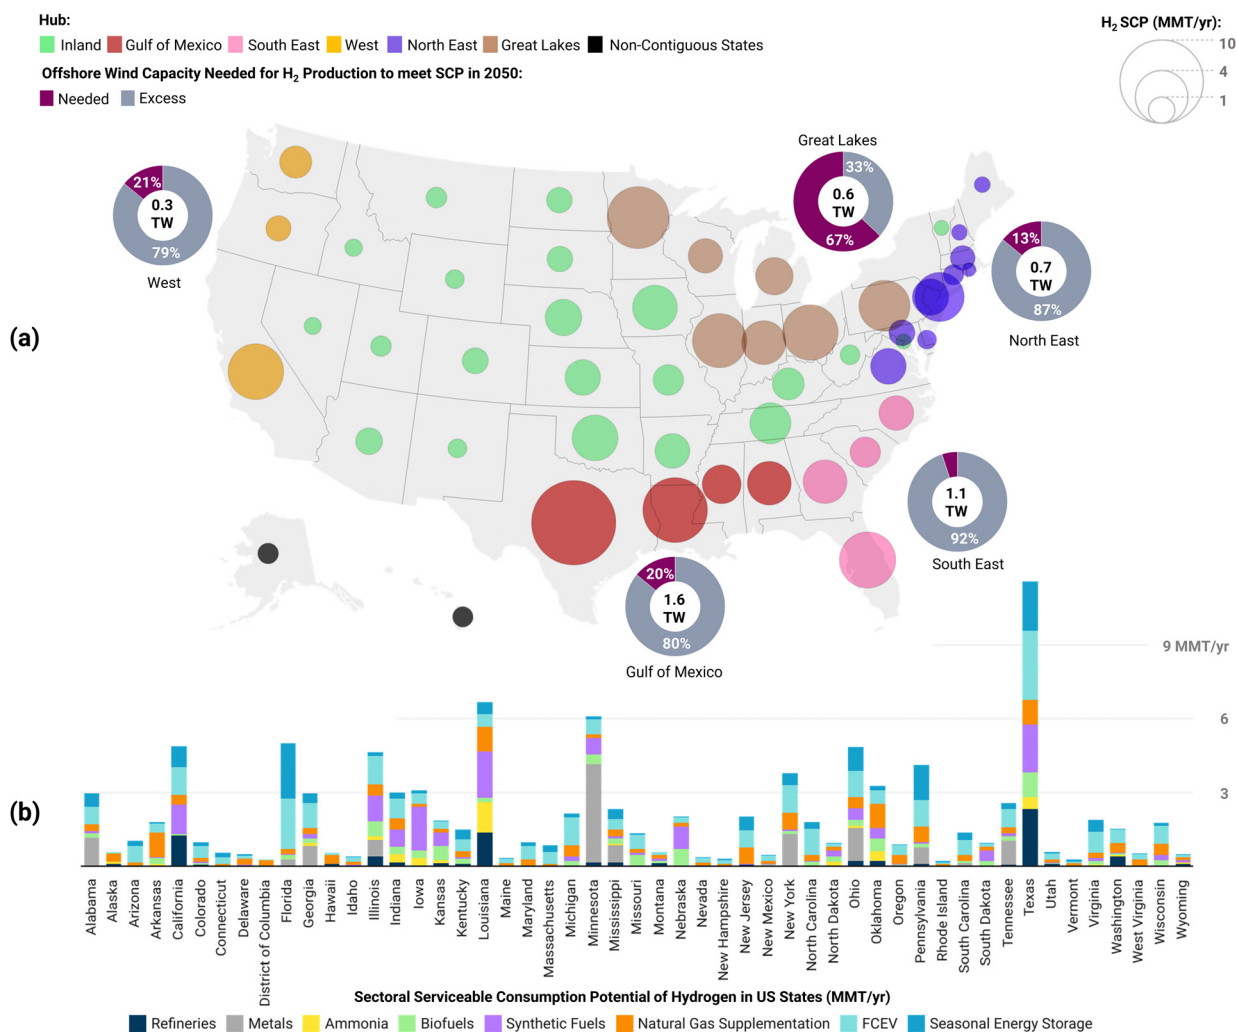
Hub:
Inland Gulf of Mexico South East West North East Great Lakes Non-Contiguous States

$H_2$ SCP (MMT/yr):
10
4
1

Offshore Wind Capacity Needed for $H_2$ Production to meet SCP in 2050:
Needed Excess

(a)

21%
0.3 TW
79%
West

Great Lakes
33%
0.6 TW
67%

13%
0.7 TW
87%
North East

1.1 TW
92%
South East

20%
1.6 TW
80%
Gulf of Mexico

9 MMT/yr
6
3

(b)

Alabama
Alaska
Arizona
Arkansas
California
Colorado
Connecticut
Delaware
District of Columbia
Florida
Georgia
Hawaii
Idaho
Illinois
Indiana
Iowa
Kansas
Kentucky
Louisiana
Maine
Maryland
Massachusetts
Michigan
Minnesota
Mississippi
Missouri
Montana
Nebraska
Nevada
New Hampshire
New Jersey
New Mexico
New York
North Carolina
North Dakota
Ohio
Oklahoma
Oregon
Pennsylvania
Rhode Island
South Carolina
South Dakota
Tennessee
Texas
Utah
Vermont
Virginia
Washington
West Virginia
Wisconsin
Wyoming

Sectoral Serviceable Consumption Potential of Hydrogen in US States (MMT/yr)
Refineries Metals Ammonia Biofuels Synthetic Fuels Natural Gas Supplementation FCEV Seasonal Energy Storage